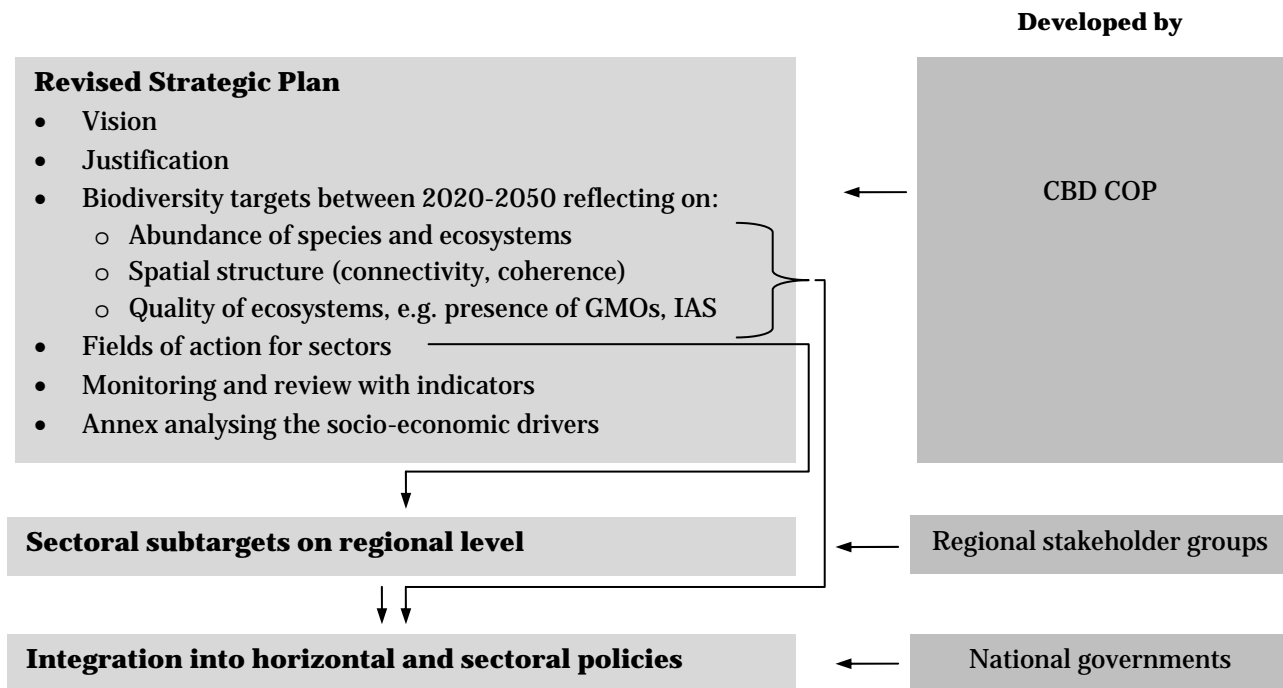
Developed by

**Revised Strategic Plan**

- Vision
- Justification
- Biodiversity targets between 2020-2050 reflecting on:
  - o Abundance of species and ecosystems
  - o Spatial structure (connectivity, coherence)
  - o Quality of ecosystems, e.g. presence of GMOs, IAS
- Fields of action for sectors
- Monitoring and review with indicators
- Annex analysing the socio-economic drivers

CBD COP

**Sectoral subtargets on regional level**

Regional stakeholder groups

**Integration into horizontal and sectoral policies**

National governments